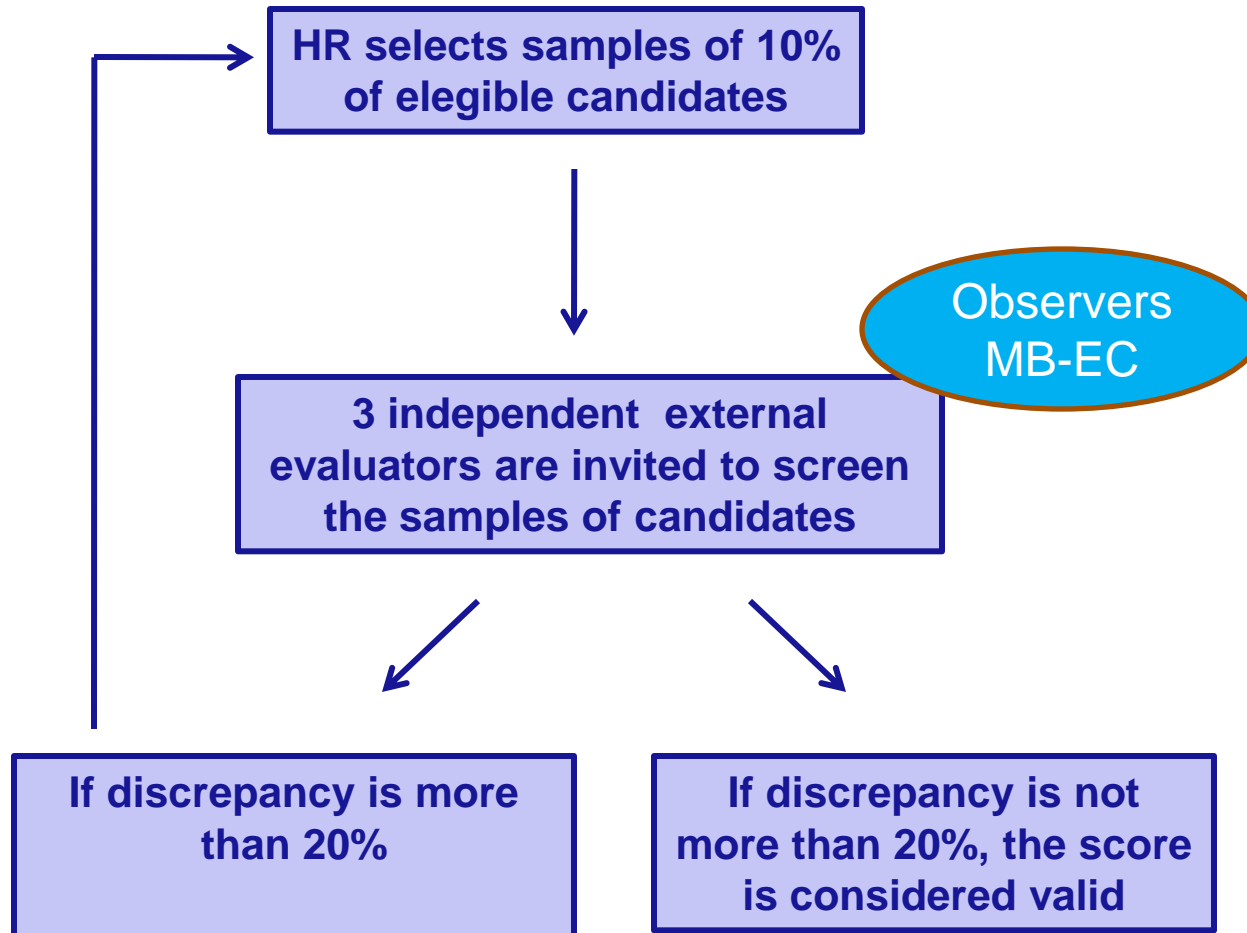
HR selects samples of 10% of elegible candidates

Observers MB-EC

3 independent external evaluators are invited to screen the samples of candidates

If discrepancy is more than 20%

If discrepancy is not more than 20%, the score is considered valid